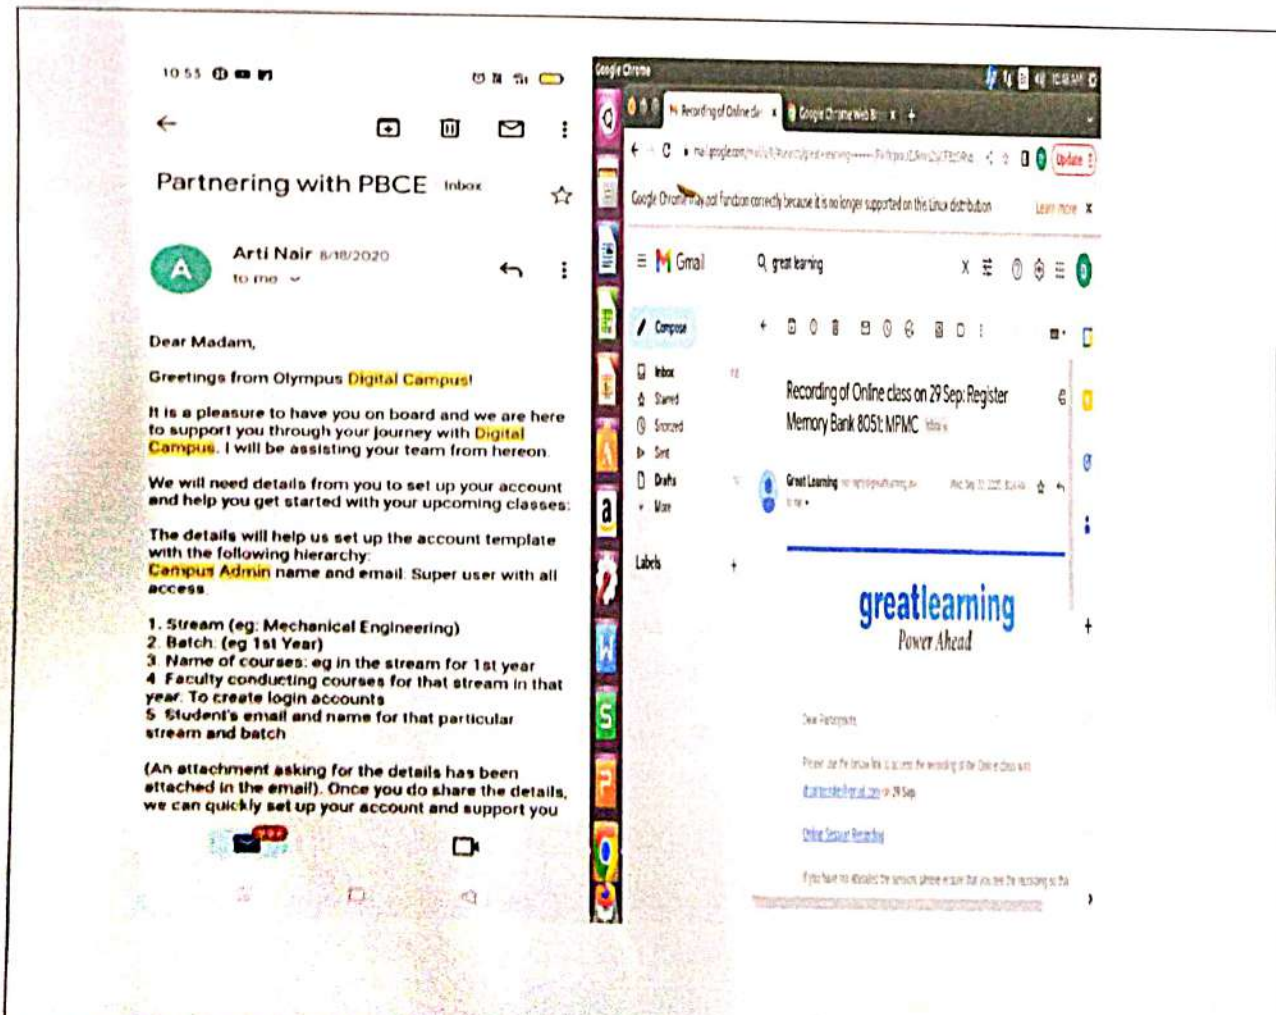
10:55

Partnering with PBCE Inbox

Arti Nair 8/18/2020
to me

Dear Madam,

Greetings from Olympus Digital Campus!

It is a pleasure to have you on board and we are here to support you through your journey with Digital Campus. I will be assisting your team from hereon.

We will need details from you to set up your account and help you get started with your upcoming classes:

The details will help us set up the account template with the following hierarchy:
Campus Admin name and email. Super user with all access

1. Stream (eg: Mechanical Engineering)
2. Batch (eg 1st Year)
3. Name of courses: eg in the stream for 1st year
4. Faculty conducting courses for that stream in that year. To create login accounts
5. Student's email and name for that particular stream and batch

(An attachment asking for the details has been attached in the email). Once you do share the details, we can quickly set up your account and support you

Google Chrome

Recording of Online cla ×
Google Chrome Web B ×

mail.google.com/mail/u/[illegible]

Update

Google Chrome may not function correctly because it is no longer supported on this Linux distribution
Learn more

Gmail
great learning

Compose
Inbox
Starred
Snoozed
Sent
Drafts
More
Labels

Recording of Online class on 29 Sep: Register Memory Bank 8051: MPMC Inbox

Great Learning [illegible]
to me

greatlearning
Power Ahead

Dear Participants,

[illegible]

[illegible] 29 Sep

Online Session Recording

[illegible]